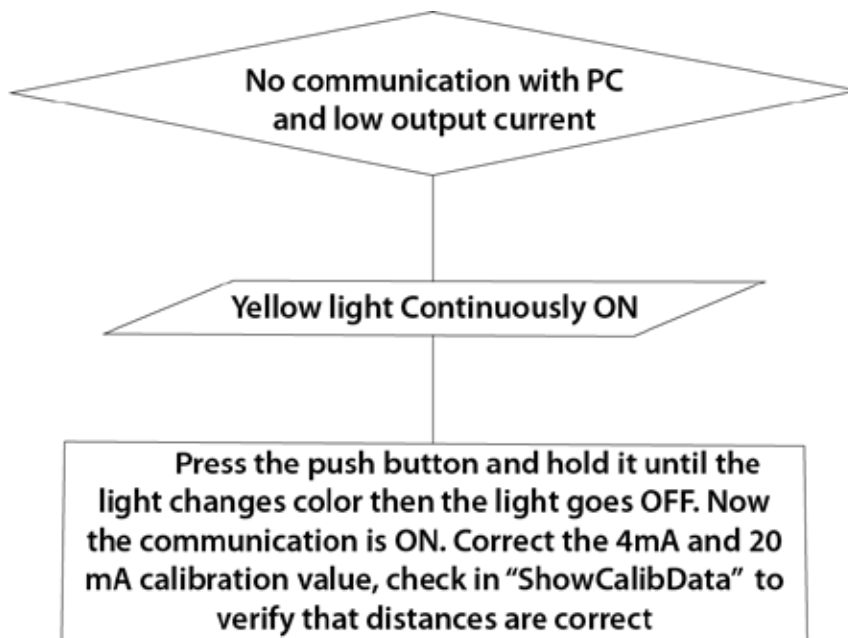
No communication with PC and low output current

Yellow light Continuously ON

Press the push button and hold it until the light changes color then the light goes OFF. Now the communication is ON. Correct the 4mA and 20 mA calibration value, check in “ShowCalibData” to verify that distances are correct